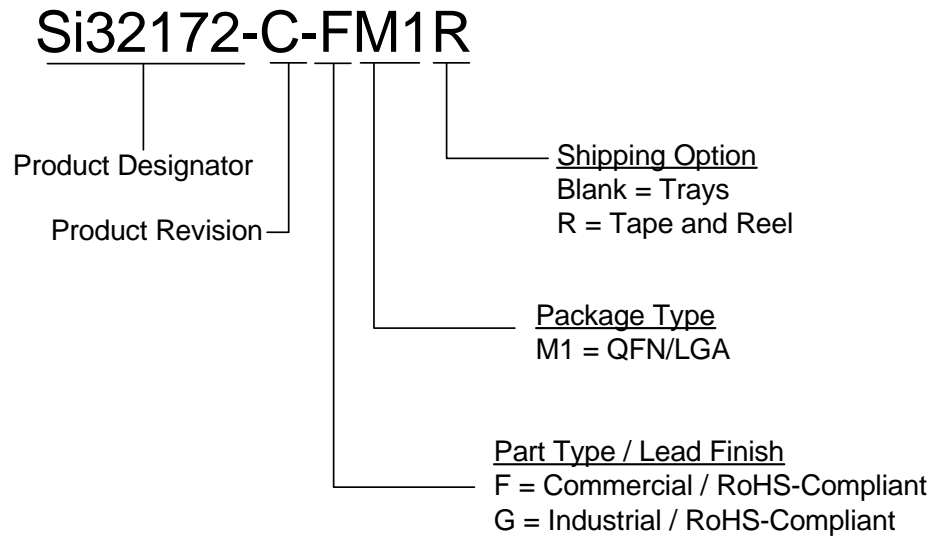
Si32172-C-FM1R

Product Designator

Product Revision

Shipping Option
Blank = Trays
R = Tape and Reel

Package Type
M1 = QFN/LGA

Part Type / Lead Finish
F = Commercial / RoHS-Compliant
G = Industrial / RoHS-Compliant